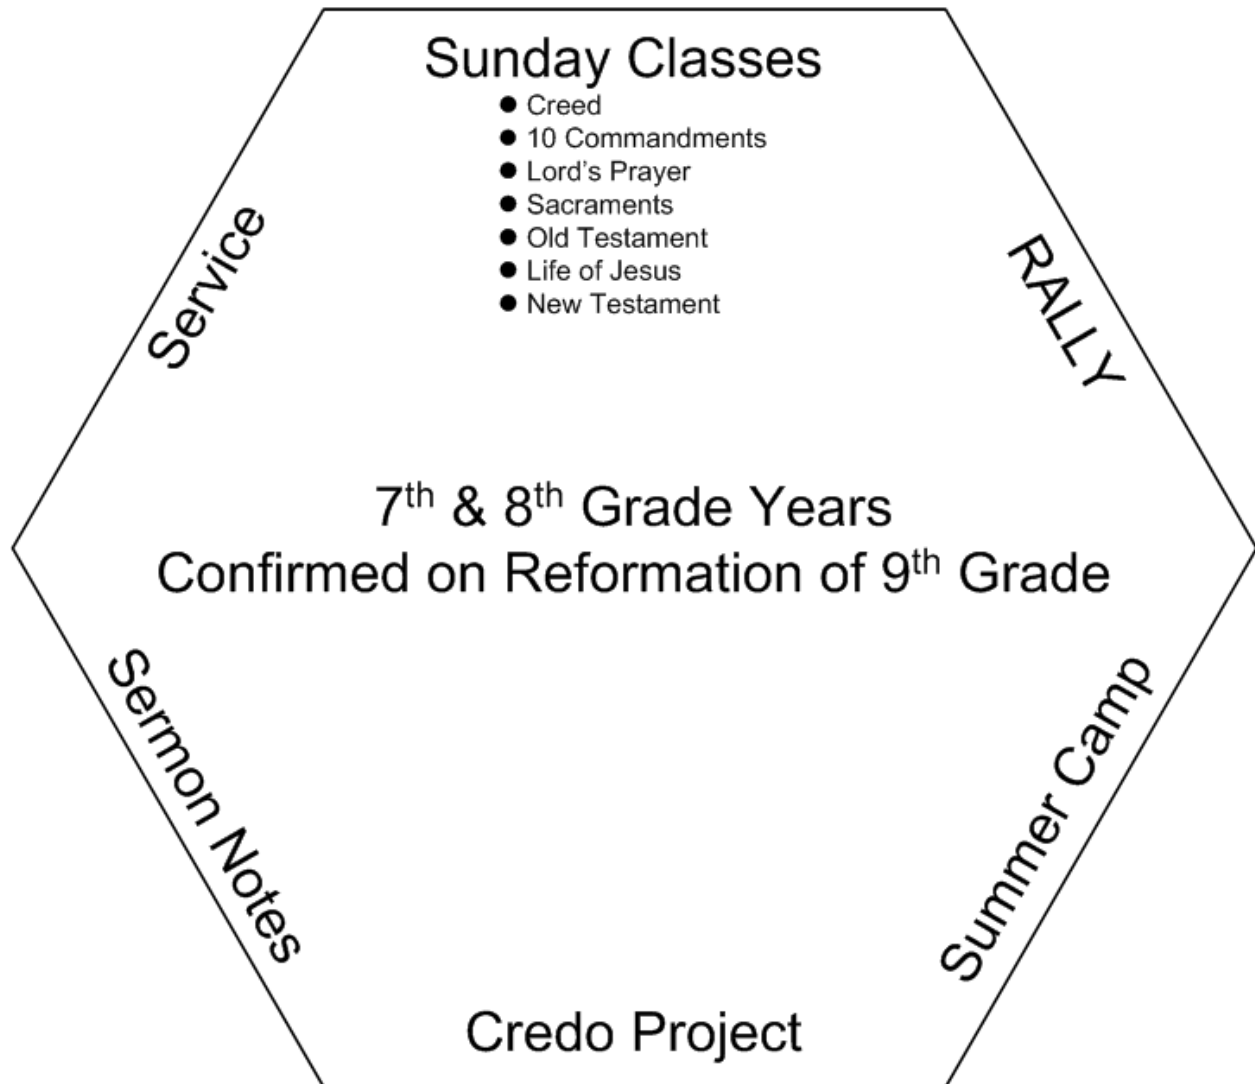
Sunday Classes

- Creed
- 10 Commandments
- Lord's Prayer
- Sacraments
- Old Testament
- Life of Jesus
- New Testament

RALLY

Summer Camp

Credo Project

Sermon Notes

Service

7$^{th}$ & 8$^{th}$ Grade Years
Confirmed on Reformation of 9$^{th}$ Grade